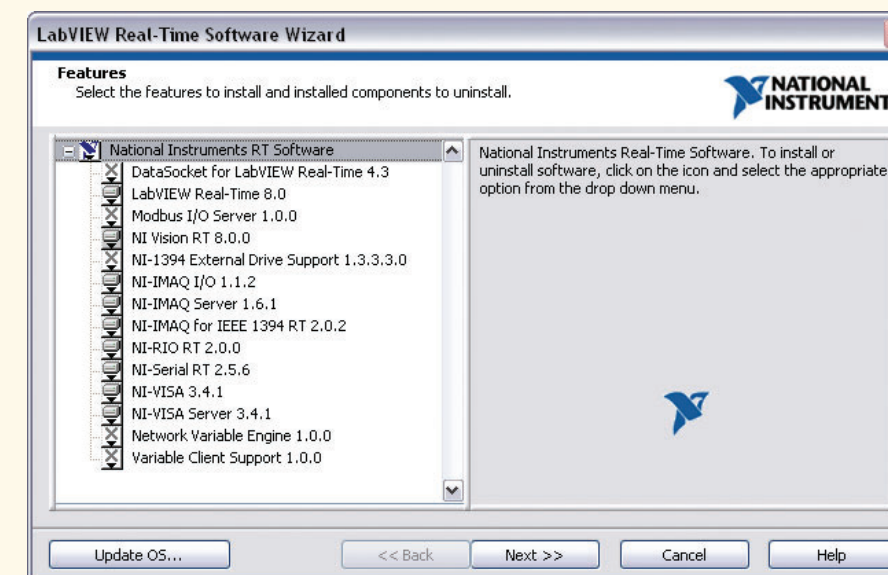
LabVIEW Real-Time Software Wizard

Features
Select the features to install and installed components to uninstall.

NATIONAL INSTRUMENT

National Instruments RT Software
DataSocket for LabVIEW Real-Time 4.3
LabVIEW Real-Time 8.0
Modbus I/O Server 1.0.0
NI Vision RT 8.0.0
NI-1394 External Drive Support 1.3.3.3.0
NI-IMAQ I/O 1.1.2
NI-IMAQ Server 1.6.1
NI-IMAQ for IEEE 1394 RT 2.0.2
NI-RIO RT 2.0.0
NI-Serial RT 2.5.6
NI-VISA 3.4.1
NI-VISA Server 3.4.1
Network Variable Engine 1.0.0
Variable Client Support 1.0.0

National Instruments Real-Time Software. To install or uninstall software, click on the icon and select the appropriate option from the drop down menu.

Update OS...
<< Back
Next >>
Cancel
Help